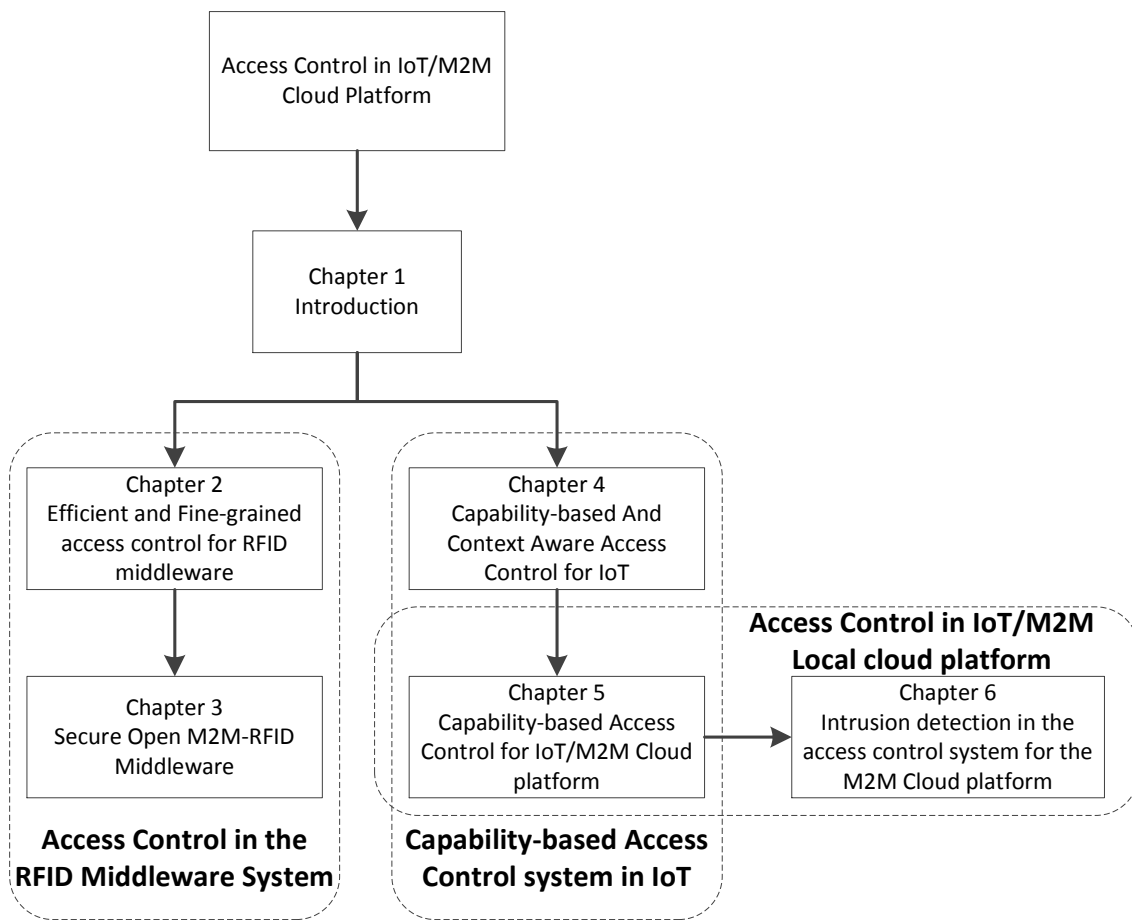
Access Control in IoT/M2M Cloud Platform

Chapter 1
Introduction

Chapter 2
Efficient and Fine-grained access control for RFID middleware

Chapter 3
Secure Open M2M-RFID Middleware

Access Control in the RFID Middleware System

Chapter 4
Capability-based And Context Aware Access Control for IoT

Chapter 5
Capability-based Access Control for IoT/M2M Cloud platform

Capability-based Access Control system in IoT

Access Control in IoT/M2M Local cloud platform

Chapter 6
Intrusion detection in the access control system for the M2M Cloud platform